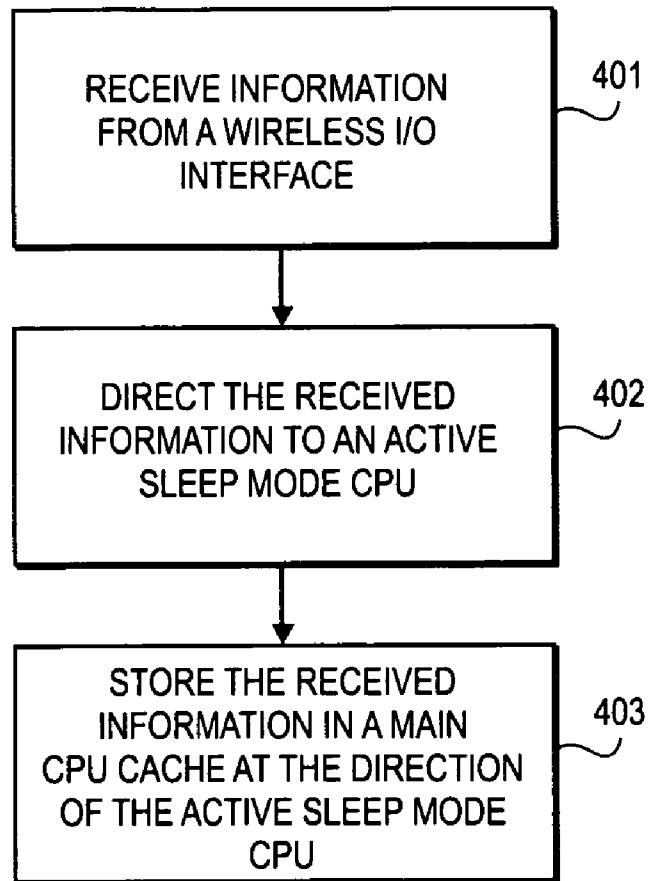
RECEIVE INFORMATION FROM A WIRELESS I/O INTERFACE

401

DIRECT THE RECEIVED INFORMATION TO AN ACTIVE SLEEP MODE CPU

402

STORE THE RECEIVED INFORMATION IN A MAIN CPU CACHE AT THE DIRECTION OF THE ACTIVE SLEEP MODE CPU

403